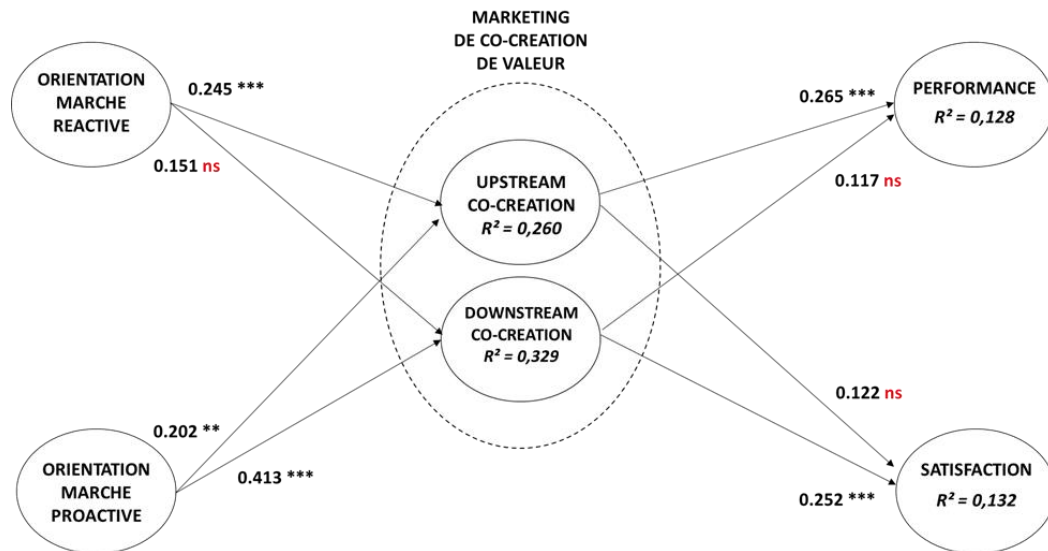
MARKETING
DE CO-CREATION
DE VALEUR

ORIENTATION
MARCHE
REACTIVE

0.245 ***

0.151 ns

PERFORMANCE
$R^2 = 0,128$

0.265 ***

0.117 ns

UPSTREAM
CO-CREATION
$R^2 = 0,260$

DOWNSTREAM
CO-CREATION
$R^2 = 0,329$

0.122 ns

0.202 **

ORIENTATION
MARCHE
PROACTIVE

0.413 ***

SATISFACTION
$R^2 = 0,132$

0.252 ***